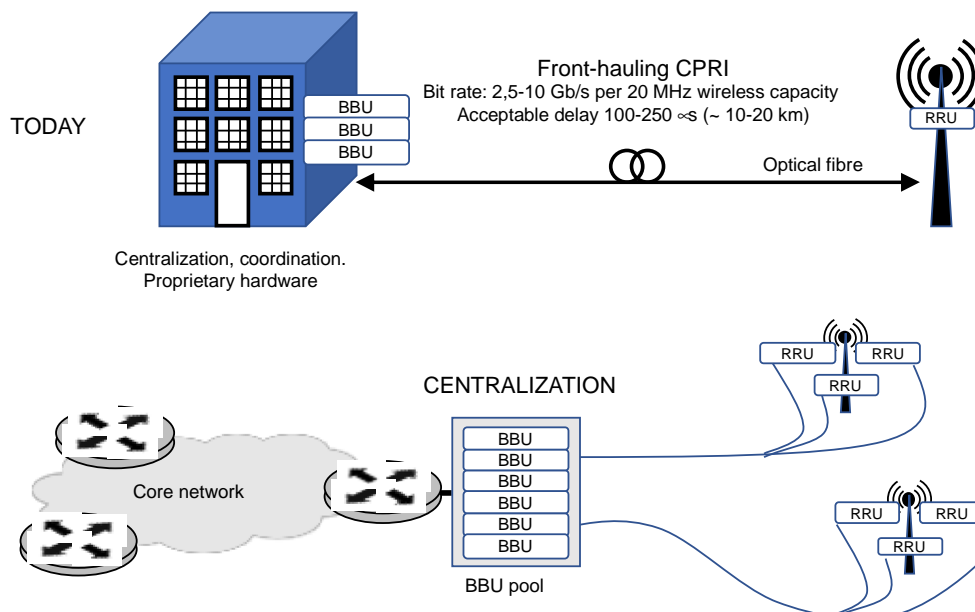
TODAY

BBU
BBU
BBU

Front-hauling CPRI
Bit rate: 2,5-10 Gb/s per 20 MHz wireless capacity
Acceptable delay 100-250 ∝s (~ 10-20 km)

Optical fibre

RRU

Centralization, coordination.
Proprietary hardware

CENTRALIZATION

RRU
RRU
RRU

Core network

BBU
BBU
BBU
BBU
BBU
BBU

BBU pool

RRU
RRU
RRU